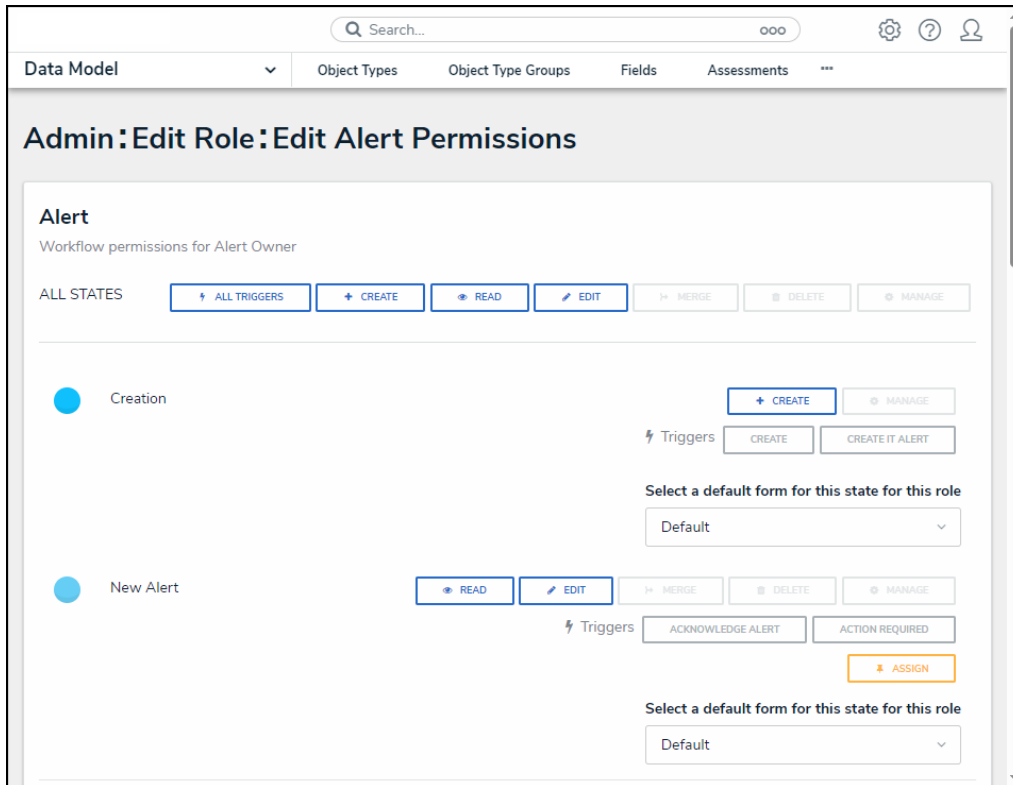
Search... ooo

Data Model
Object Types
Object Type Groups
Fields
Assessments
...

Admin:Edit Role:Edit Alert Permissions

Alert
Workflow permissions for Alert Owner

ALL STATES
ALL TRIGGERS
CREATE
READ
EDIT
MERGE
DELETE
MANAGE

Creation
CREATE
MANAGE
Triggers
CREATE
CREATE IT ALERT

Select a default form for this state for this role
Default

New Alert
READ
EDIT
MERGE
DELETE
MANAGE
Triggers
ACKNOWLEDGE ALERT
ACTION REQUIRED
ASSIGN

Select a default form for this state for this role
Default